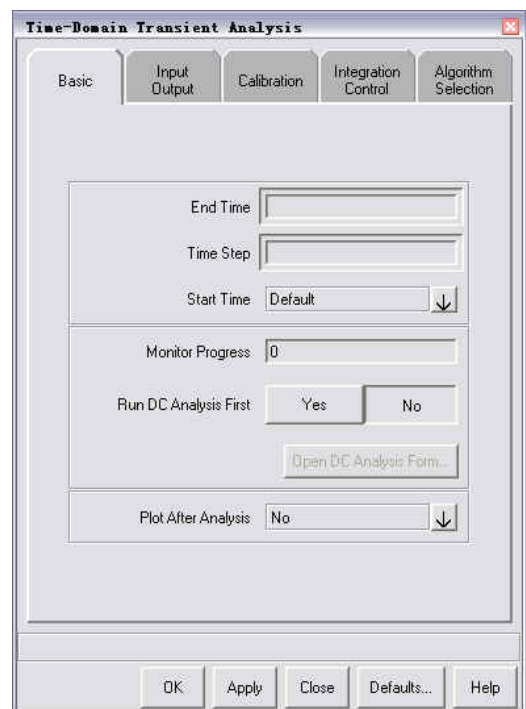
Time-Domain Transient Analysis

Basic

Input Output

Calibration

Integration Control

Algorithm Selection

End Time

Time Step

Start Time Default

Monitor Progress 0

Run DC Analysis First Yes No

Open DC Analysis Form...

Plot After Analysis No

OK Apply Close Defaults... Help